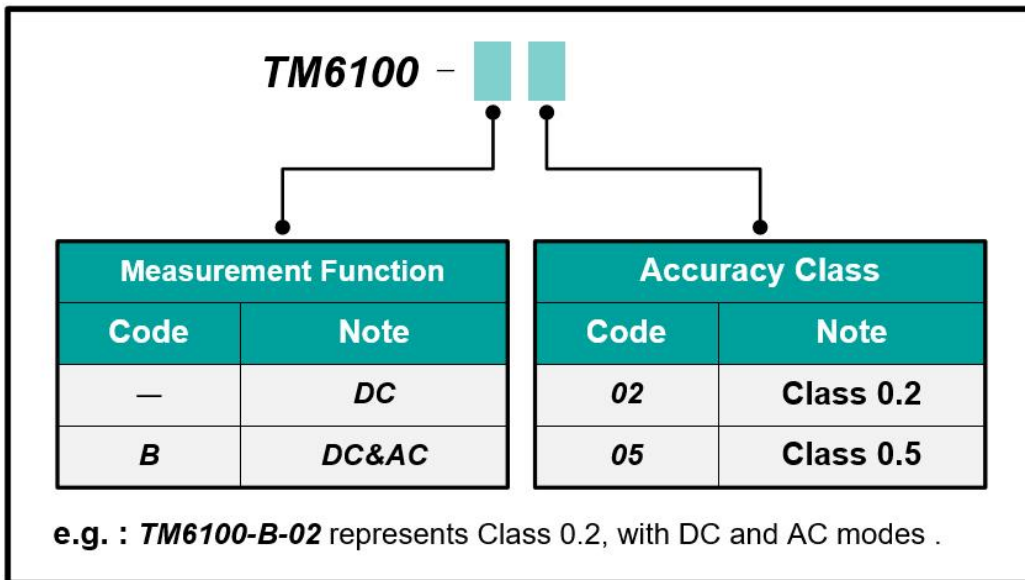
TM6100 –

| Measurement Function | |
|---|---|
| Code | Note |
| — | DC |
| B | DC&AC |

| Accuracy Class | |
|---|---|
| Code | Note |
| 02 | Class 0.2 |
| 05 | Class 0.5 |

e.g. : TM6100-B-02 represents Class 0.2, with DC and AC modes .